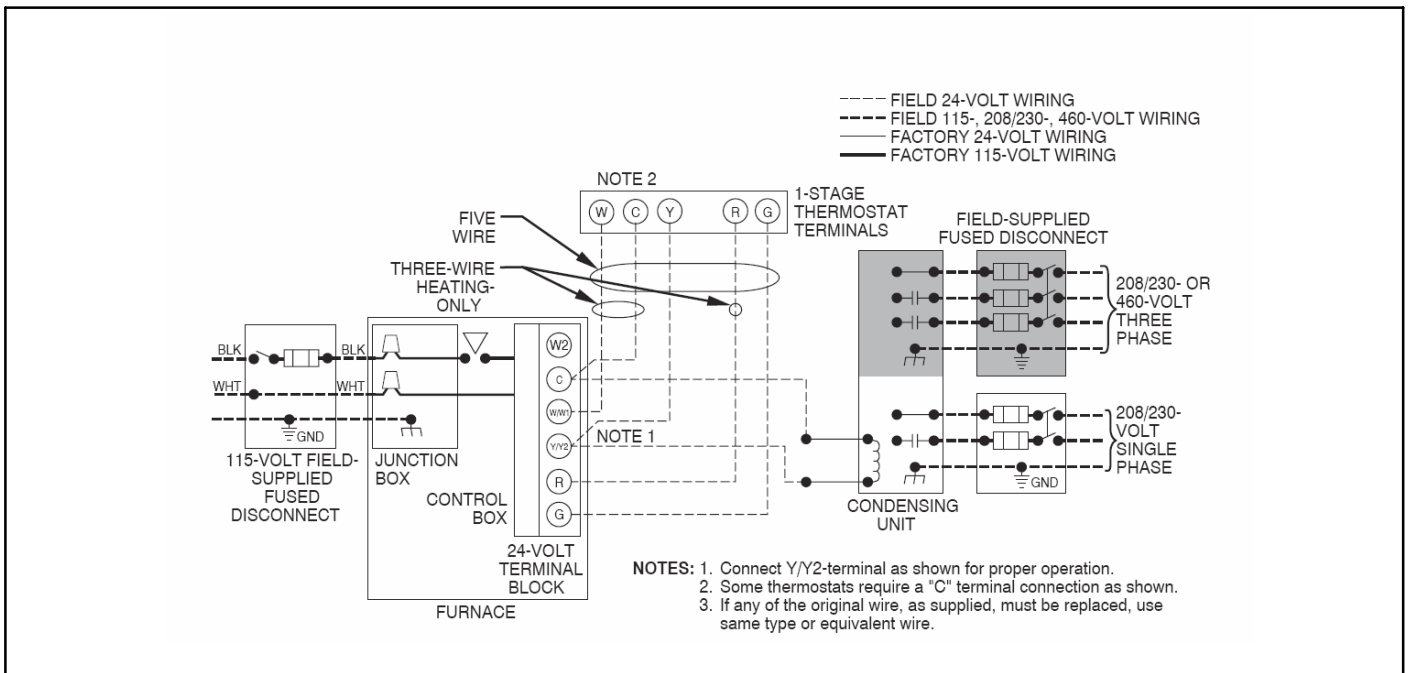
FIELD 24-VOLT WIRING
FIELD 115-, 208/230-, 460-VOLT WIRING
FACTORY 24-VOLT WIRING
FACTORY 115-VOLT WIRING

NOTE 2

W C Y R G

1-STAGE THERMOSTAT TERMINALS

FIVE WIRE

THREE-WIRE HEATING-ONLY

FIELD-SUPPLIED FUSED DISCONNECT

208/230- OR 460-VOLT THREE PHASE

BLK
BLK
WHT
WHT
GND

W2
C
W/W1
Y/Y2
R
G

NOTE 1

208/230-VOLT SINGLE PHASE

GND

115-VOLT FIELD-SUPPLIED FUSED DISCONNECT

JUNCTION BOX

CONTROL BOX

24-VOLT TERMINAL BLOCK

FURNACE

CONDENSING UNIT

NOTES: 1. Connect Y/Y2-terminal as shown for proper operation.
2. Some thermostats require a "C" terminal connection as shown.
3. If any of the original wire, as supplied, must be replaced, use same type or equivalent wire.